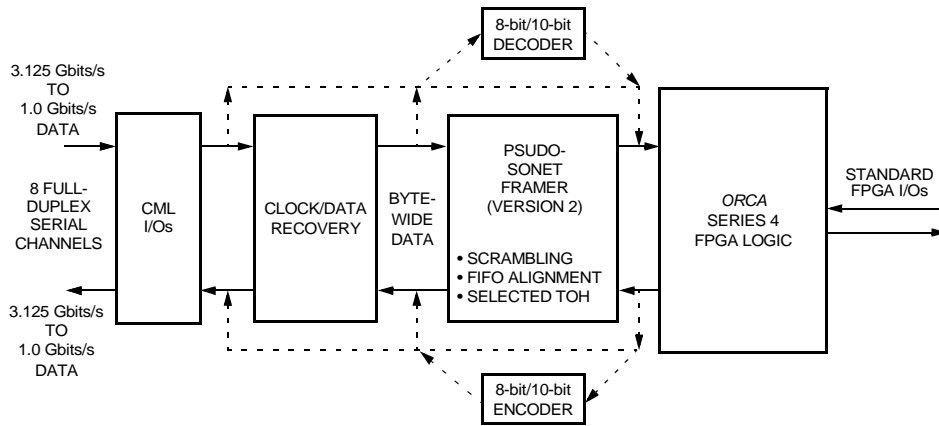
8-bit/10-bit DECODER

3.125 Gbits/s TO 1.0 Gbits/s DATA

8 FULL-DUPLEX SERIAL CHANNELS

3.125 Gbits/s TO 1.0 Gbits/s DATA

CML I/Os

CLOCK/DATA RECOVERY

BYTE-WIDE DATA

PSUDO-SONET FRAMER (VERSION 2)

• SCRAMBLING
• FIFO ALIGNMENT
• SELECTED TOH

ORCA SERIES 4 FPGA LOGIC

STANDARD FPGA I/Os

8-bit/10-bit ENCODER